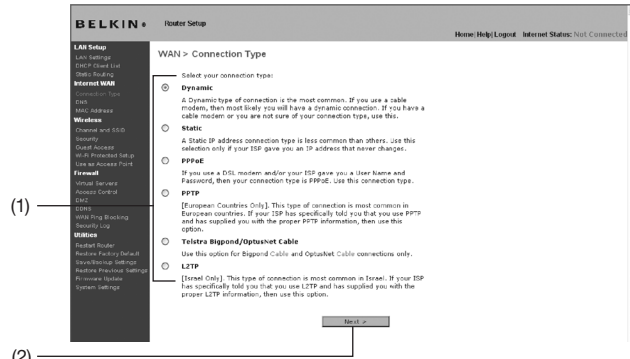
BELKIN® Router Setup

Home | Help | Logout Internet Status: Not Connected

LAN Setup
LAN Settings
DHCP Client List
Static Routing
Internet WAN
Connection Type
DNS
MAC Address
Wireless
Channel and SSID
Security
Guest Access
Wi-Fi Protected Setup
Use as Access Point
Firewall
Virtual Servers
Access Control
DMZ
DDNS
WAN Ping Blocking
Security Log
Utilities
Restart Router
Restore Factory Default
Save/Backup Settings
Restore Previous Settings
Firmware Update
System Settings

WAN > Connection Type

Select your connection type:

Dynamic
A Dynamic type of connection is the most common. If you use a cable modem, then most likely you will have a dynamic connection. If you have a cable modem or you are not sure of your connection type, use this.

Static
A Static IP address connection type is less common than others. Use this selection only if your ISP gave you an IP address that never changes.

PPPoE
If you use a DSL modem and/or your ISP gave you a User Name and Password, then your connection type is PPPoE. Use this connection type.

PPTP
[European Countries Only]. This type of connection is most common in European countries. If your ISP has specifically told you that you use PPTP and has supplied you with the proper PPTP information, then use this option.

Telstra Bigpond/OptusNet Cable
Use this option for Bigpond Cable and OptusNet Cable connections only.

L2TP
[Israel Only]. This type of connection is most common in Israel. If your ISP has specifically told you that you use L2TP and has supplied you with the proper L2TP information, then use this option.

Next >

(1)

(2)